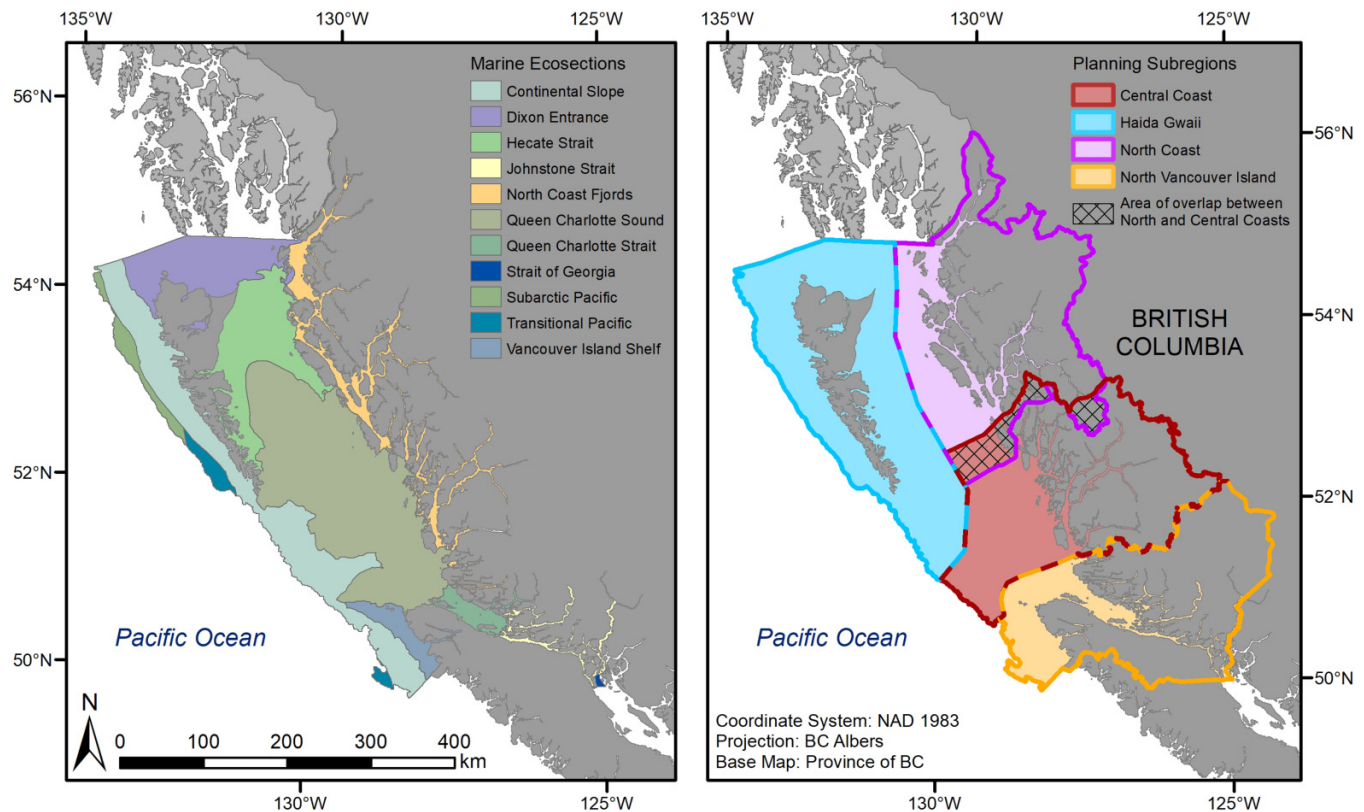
135°W
130°W
125°W
56°N
54°N
52°N
50°N

Marine Ecosections
Continental Slope
Dixon Entrance
Hecate Strait
Johnstone Strait
North Coast Fjords
Queen Charlotte Sound
Queen Charlotte Strait
Strait of Georgia
Subarctic Pacific
Transitional Pacific
Vancouver Island Shelf

Pacific Ocean

N
0 100 200 300 400
km

130°W
125°W

135°W
130°W
125°W
56°N
54°N
52°N
50°N

Planning Subregions
Central Coast
Haida Gwaii
North Coast
North Vancouver Island
Area of overlap between North and Central Coasts

BRITISH COLUMBIA

Pacific Ocean

Coordinate System: NAD 1983
Projection: BC Albers
Base Map: Province of BC

130°W
125°W